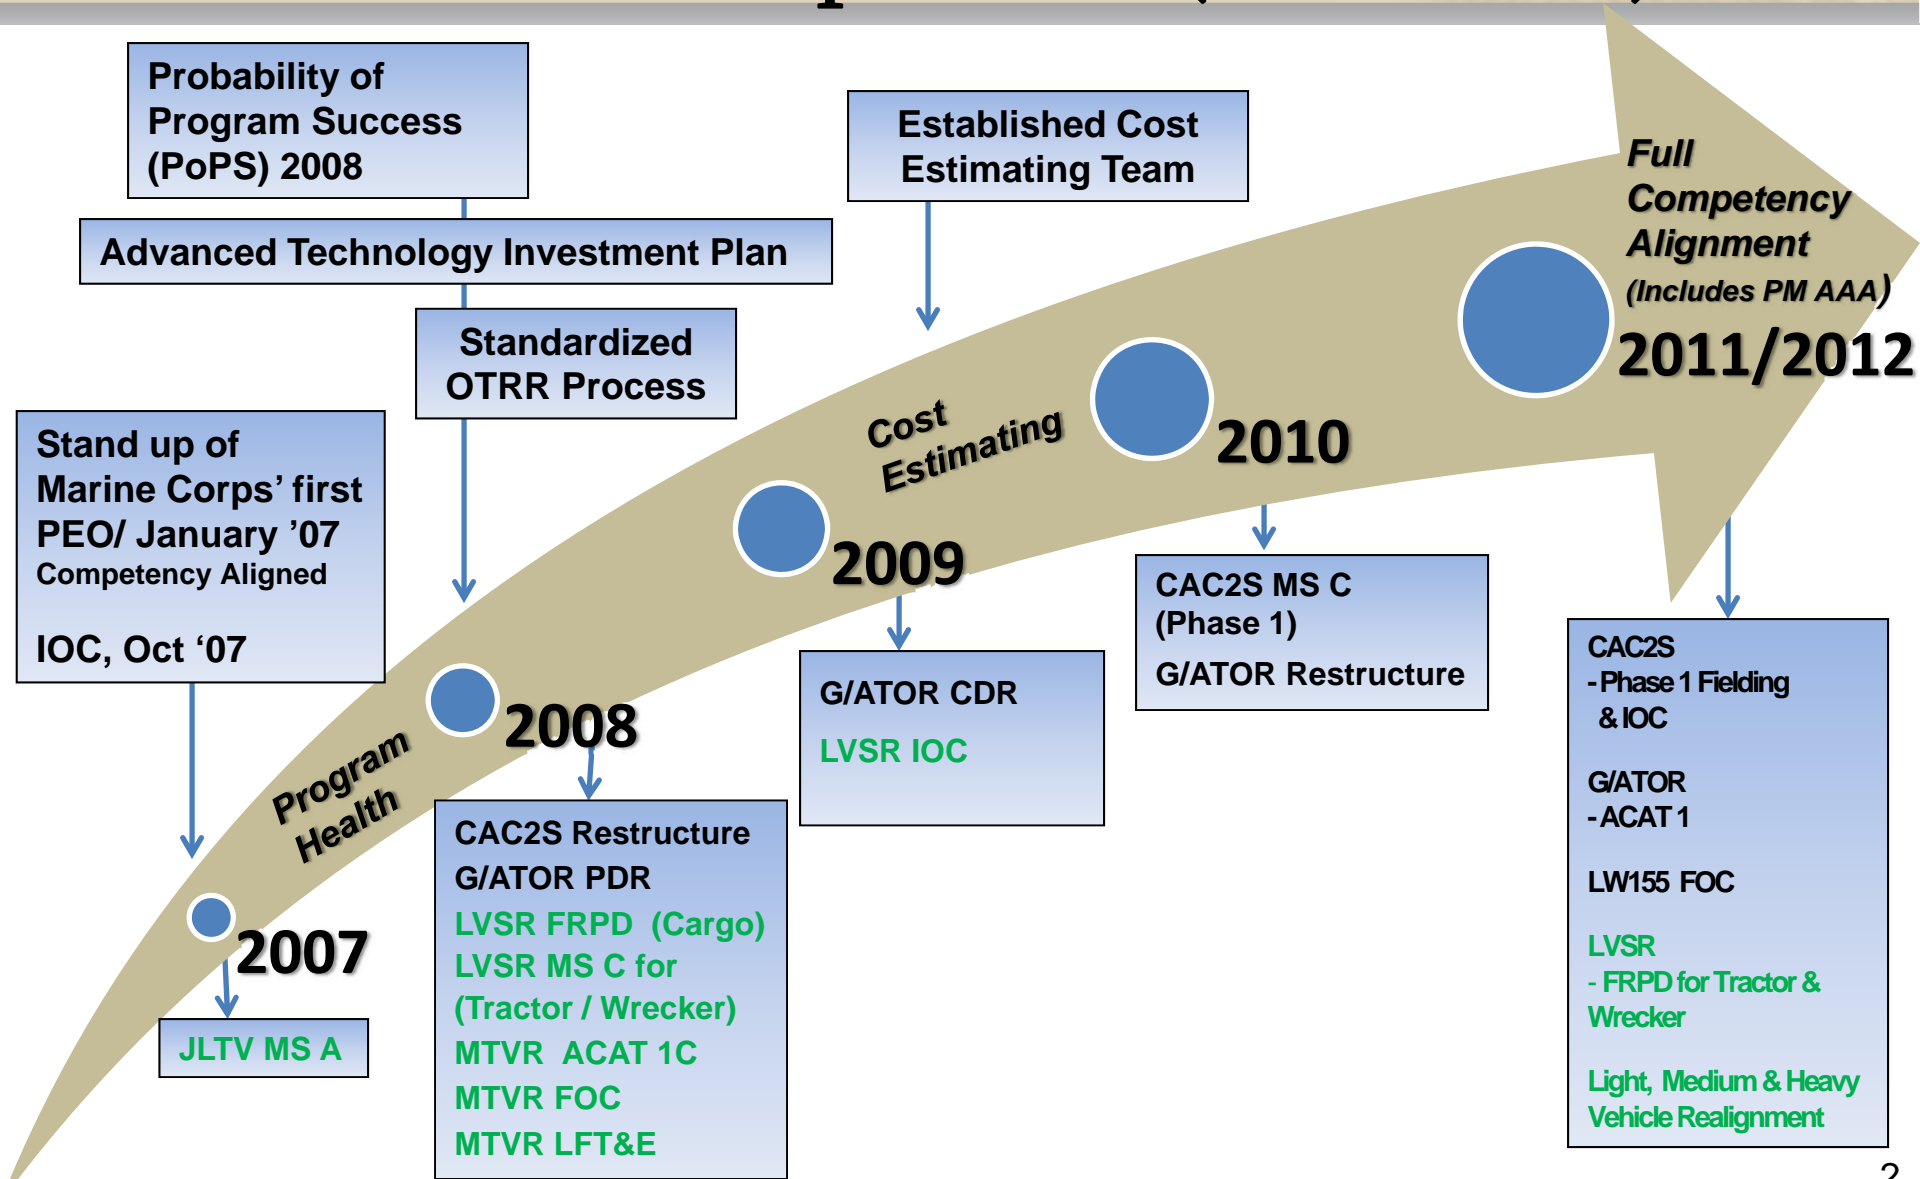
Probability of Program Success (PoPS) 2008

Advanced Technology Investment Plan

Standardized OTRR Process

Established Cost Estimating Team

Stand up of Marine Corps' first PEO/ January '07
Competency Aligned

IOC, Oct '07

Full Competency Alignment (Includes PM AAA)

2011/2012

Cost Estimating

2010

2009

Program Health

2008

2007

JLTV MS A

CAC2S Restructure
G/ATOR PDR
LVSR FRPD (Cargo)
LVSR MS C for (Tractor / Wrecker)
MTVR ACAT 1C
MTVR FOC
MTVR LFT&E

G/ATOR CDR
LVSR IOC

CAC2S MS C (Phase 1)
G/ATOR Restructure

CAC2S
- Phase 1 Fielding & IOC

G/ATOR
- ACAT 1

LW155 FOC

LVSR
- FRPD for Tractor & Wrecker

Light, Medium & Heavy Vehicle Realignment

2